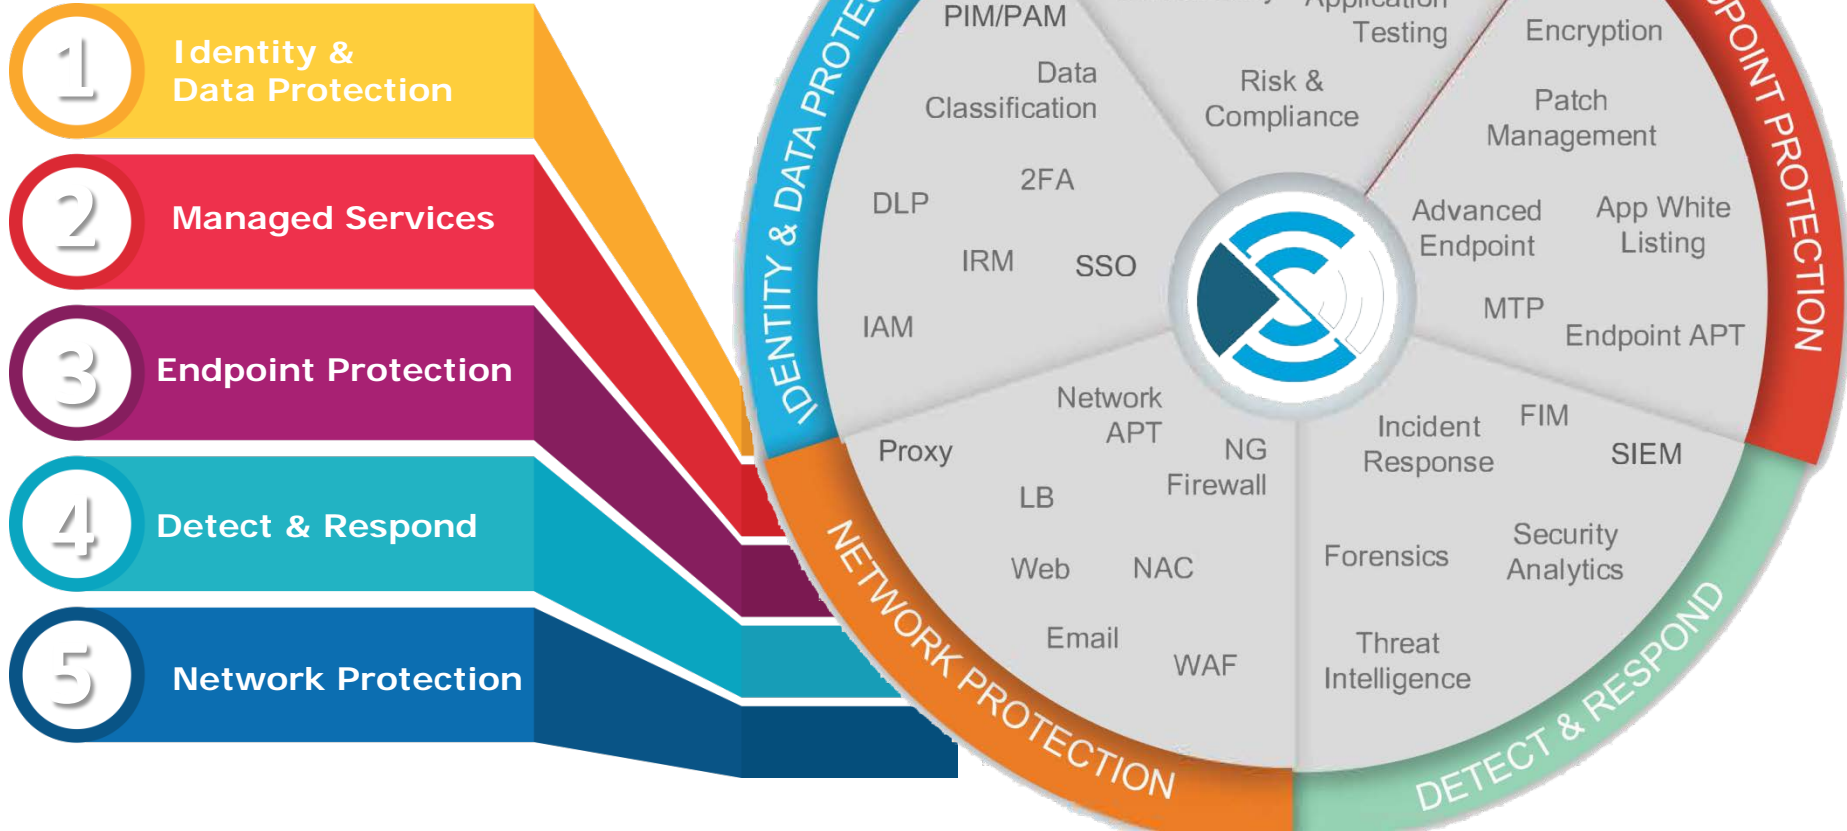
1 Identity & Data Protection

2 Managed Services

3 Endpoint Protection

4 Detect & Respond

5 Network Protection

IDENTITY & DATA PROTEC

PIM/PAM

Data Classification

2FA

DLP

IRM

SSO

IAM

Application Testing

Risk & Compliance

Encryption

Patch Management

Advanced Endpoint

App White Listing

MTP

Endpoint APT

POINT PROTECTION

Network APT

Proxy

NG Firewall

LB

Web

NAC

Email

WAF

Incident Response

FIM

SIEM

Forensics

Security Analytics

Threat Intelligence

NETWORK PROTECTION

DETECT & RESPOND